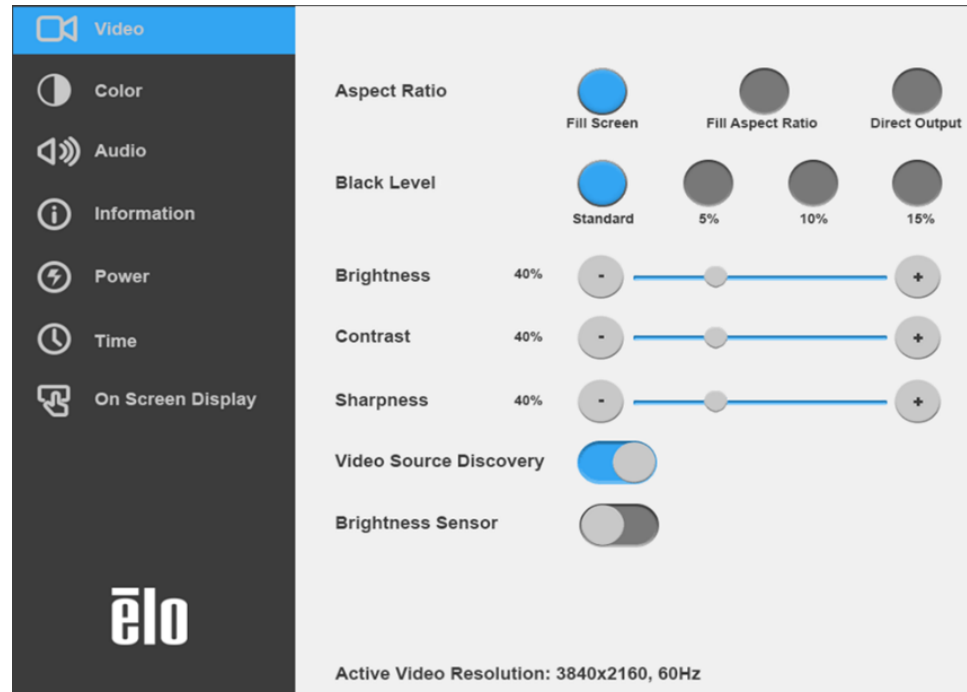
Video
Color
Audio
Information
Power
Time
On Screen Display

ēlo

Aspect Ratio
Fill Screen
Fill Aspect Ratio
Direct Output

Black Level
Standard
5%
10%
15%

Brightness 40% - +
Contrast 40% - +
Sharpness 40% - +

Video Source Discovery

Brightness Sensor

Active Video Resolution: 3840x2160, 60Hz